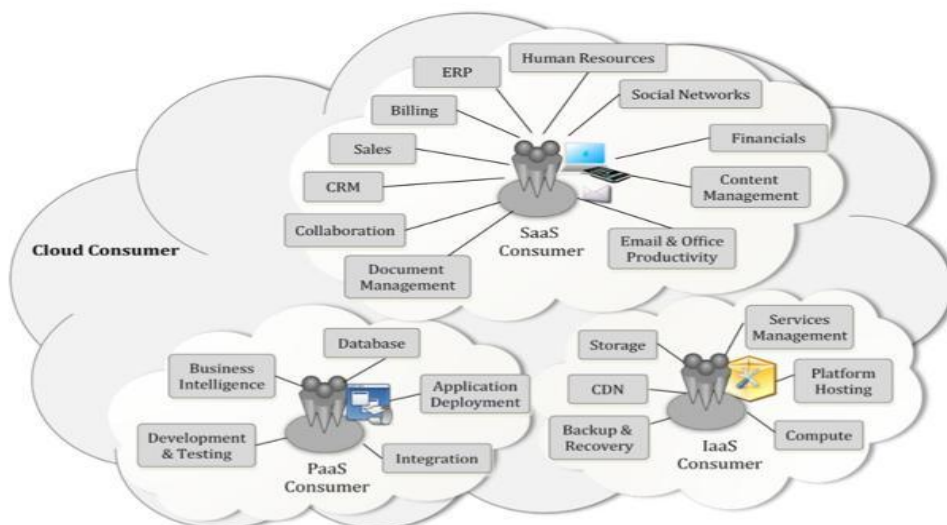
Cloud Consumer

ERP

Human Resources

Billing

Social Networks

Sales

Financials

CRM

Content Management

Collaboration

SaaS Consumer

Email & Office Productivity

Document Management

Database

Business Intelligence

Application Deployment

Development & Testing

Integration

PaaS Consumer

Storage

Services Management

CDN

Platform Hosting

Backup & Recovery

Compute

IaaS Consumer